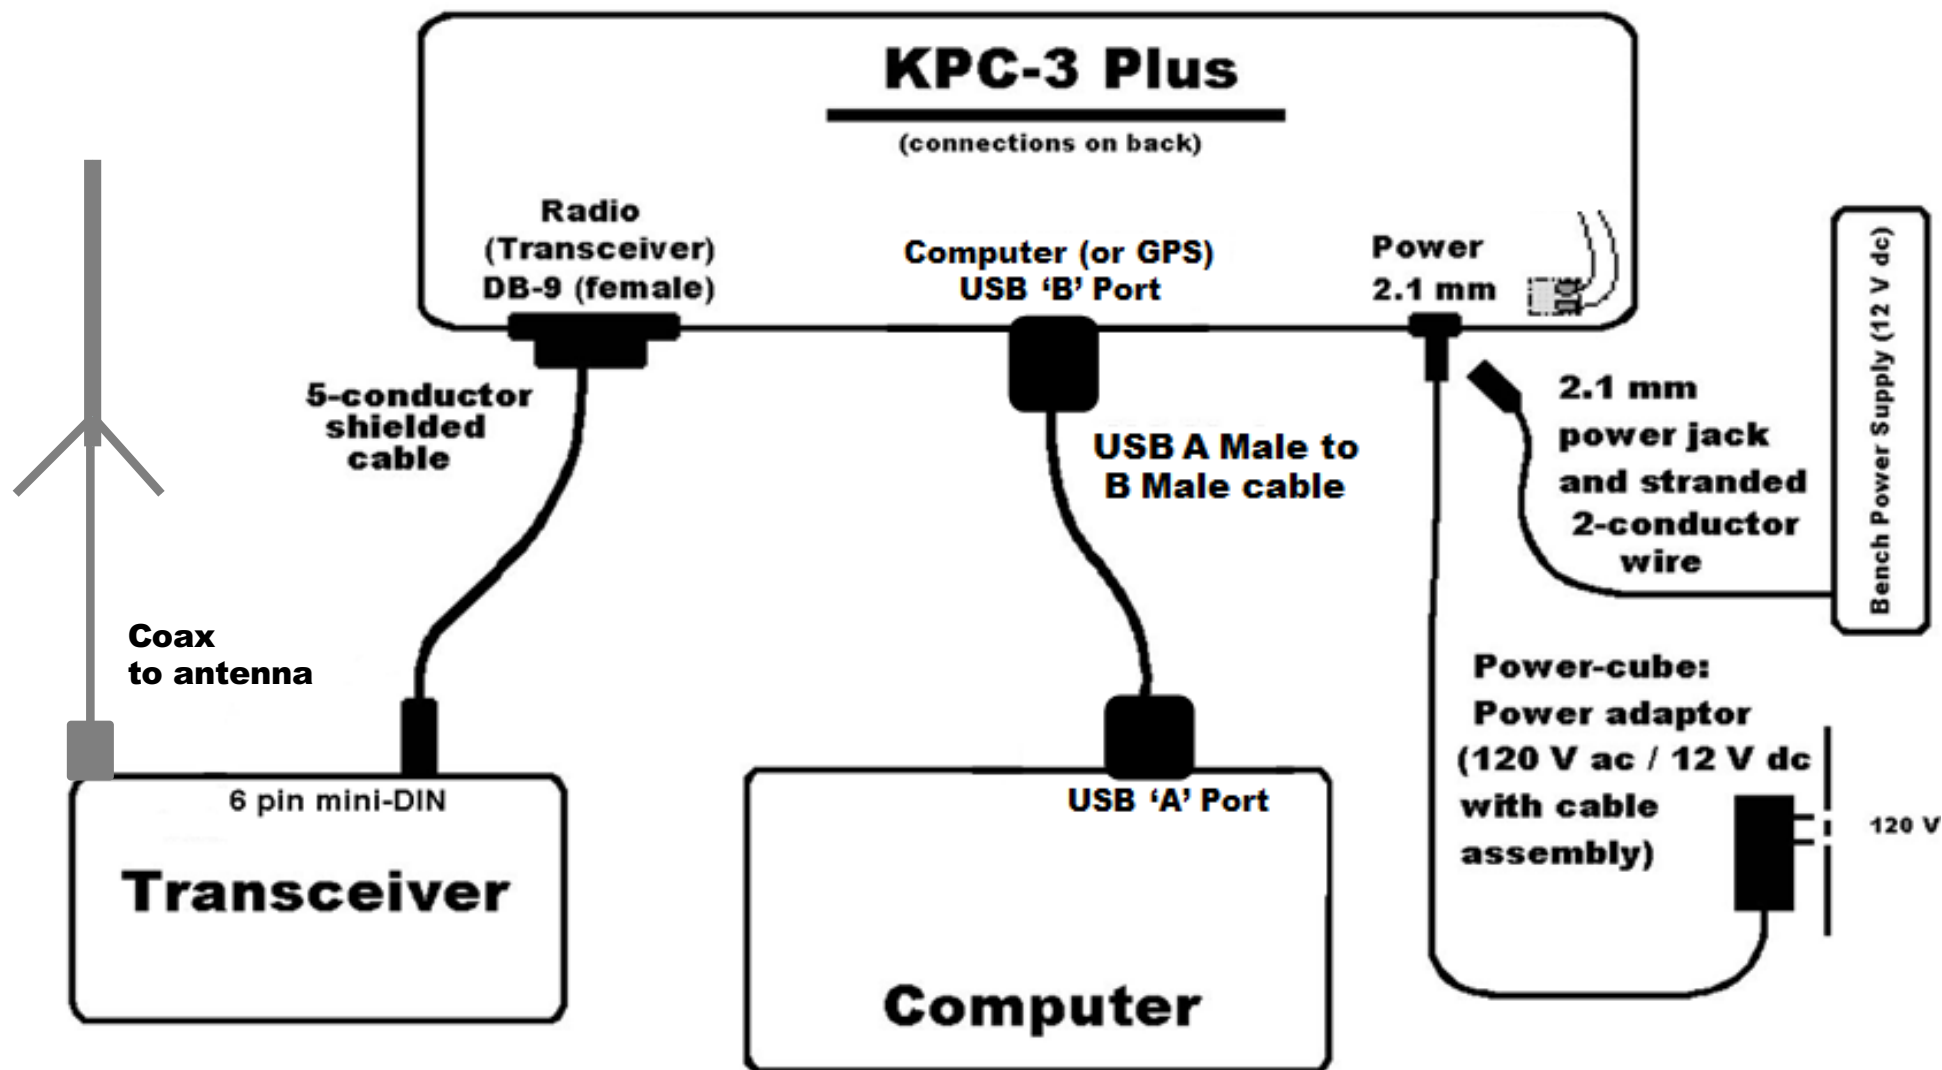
KPC-3 Plus

(connections on back)

Radio (Transceiver) DB-9 (female)

Computer (or GPS) USB 'B' Port

Power 2.1 mm

Bench Power Supply (12 V dc)

5-conductor shielded cable

USB A Male to B Male cable

2.1 mm power jack and stranded 2-conductor wire

Coax to antenna

Power-cube: Power adaptor (120 V ac / 12 V dc with cable assembly)

120 V

6 pin mini-DIN

Transceiver

USB 'A' Port

Computer